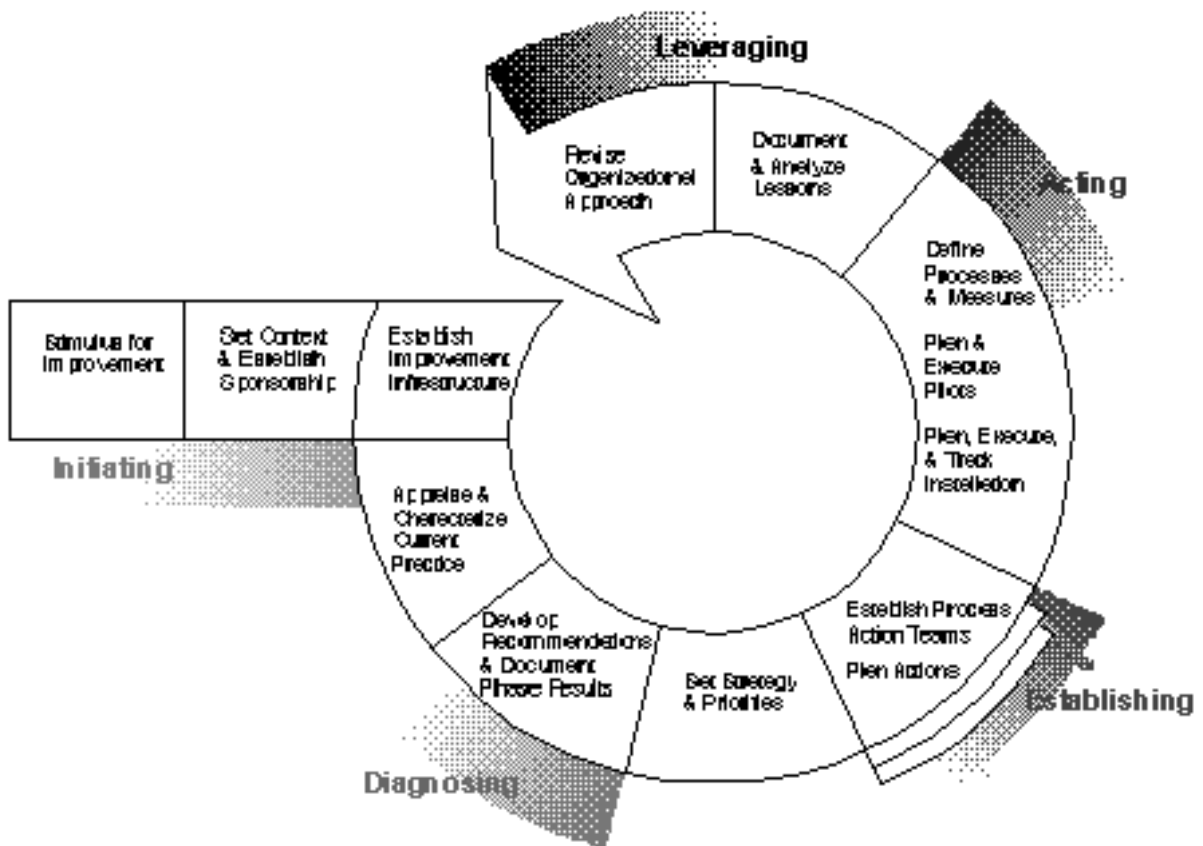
Leveraging

Revise Organizational Approach

Document & Analyze Lessons

Acting

Define Processes & Measures

Plan & Execute Pilots

Plan, Execute, & Track Installation

Stimulus for Improvement

Set Context & Establish Sponsorship

Establish Improvement Infrastructure

Initiating

Appraise & Characterize Current Practice

Develop Recommendations & Document Phase Results

Set Strategy & Priorities

Establish Process Action Teams

Plan Actions

Establishing

Diagnosing